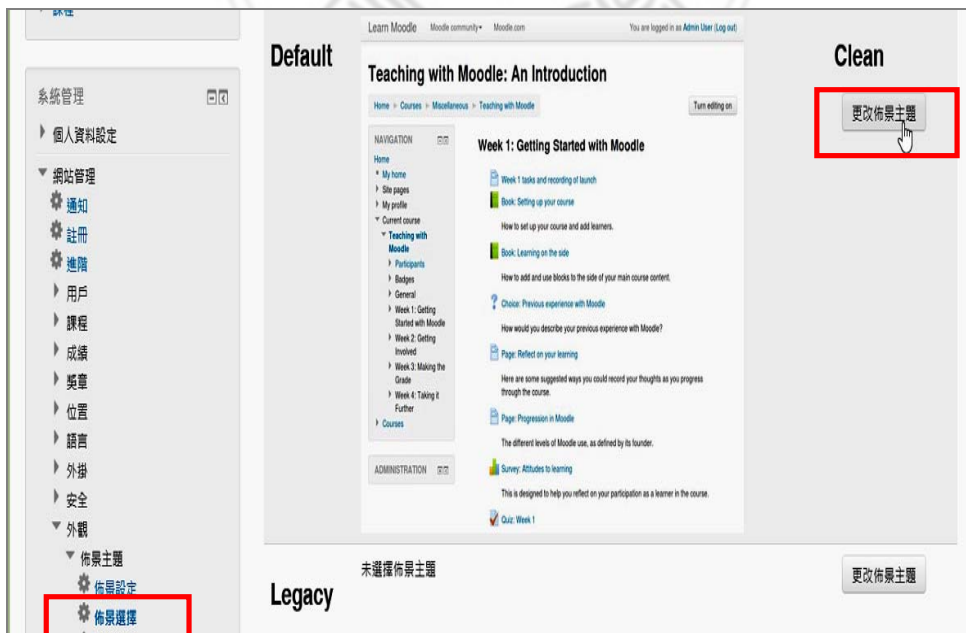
課程

系統管理

個人資料設定

網站管理

通知

註冊

進階

用戶

課程

成績

獎章

位置

語言

外掛

安全

外觀

佈景主題

佈景設定

佈景選擇

Default

Learn Moodle Moodle community Moodle.com You are logged in as Admin User (Log out)

Teaching with Moodle: An Introduction

Home ▸ Courses ▸ Miscellaneous ▸ Teaching with Moodle

Turn editing on

NAVIGATION

Home
My home
Site pages
My profile
Current course
Teaching with Moodle
Participants
Badges
General
Week 1: Getting Started with Moodle
Week 2: Getting Involved
Week 3: Making the Grade
Week 4: Taking it Further
Courses

ADMINISTRATION

Week 1: Getting Started with Moodle

Week 1 tasks and recording of launch

Book: Setting up your course

How to set up your course and add learners.

Book: Learning on the side

How to add and use blocks to the side of your main course content.

Choice: Previous experience with Moodle

How would you describe your previous experience with Moodle?

Page: Reflect on your learning

Here are some suggested ways you could record your thoughts as you progress through the course.

Page: Progression in Moodle

The different levels of Moodle use, as defined by its founder.

Survey: Attitudes to learning

This is designed to help you reflect on your participation as a learner in the course.

Quiz: Week 1

Clean

更改佈景主題

Legacy

未選擇佈景主題

更改佈景主題